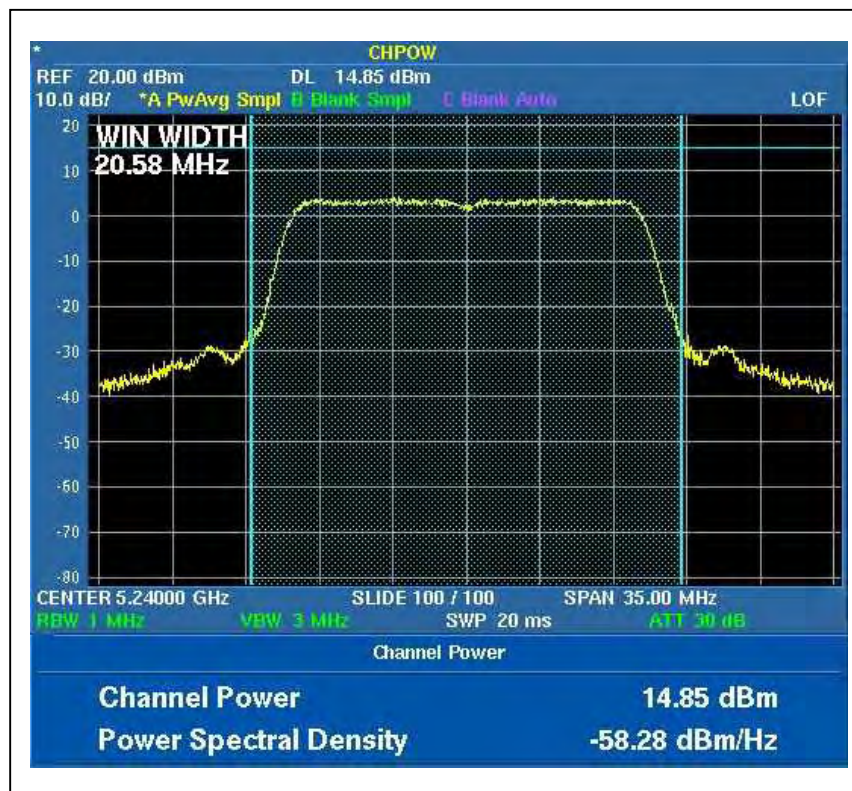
*
CHPOW
REF 20.00 dBm
DL 14.85 dBm
10.0 dB/ *A PwAvg Smpl B Blank Smpl C Blank Auto
LOF

WIN WIDTH
20.58 MHz

20
10
0
-10
-20
-30
-40
-50
-60
-70
-80

CENTER 5.24000 GHz
SLIDE 100 / 100
SPAN 35.00 MHz
RBW 1 MHz
VBW 3 MHz
SWP 20 ms
ATT 30 dB

Channel Power

Channel Power 14.85 dBm
Power Spectral Density -58.28 dBm/Hz